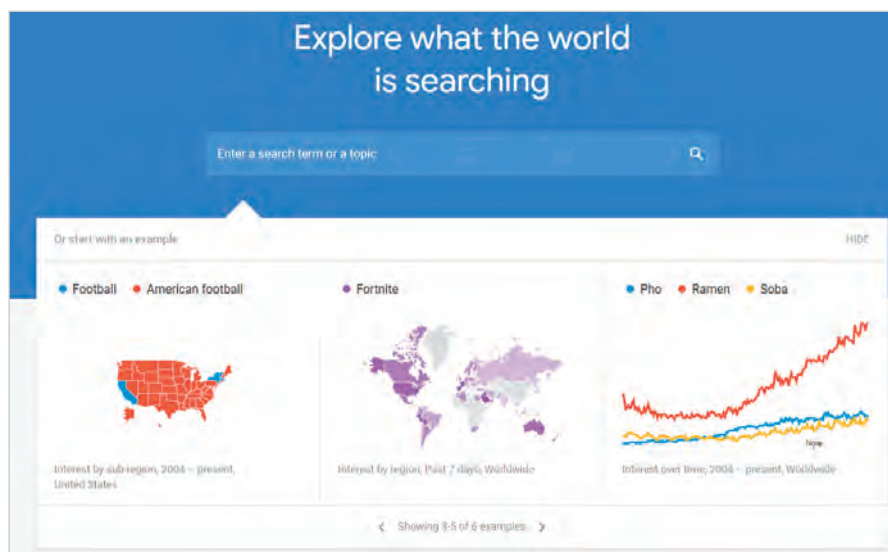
Explore what the world is searching

Enter a search term or a topic

Or start with an example

HIDE

Football American football

Interest by sub-region, 2004 – present, United States

Fortnite

Interest by region, Past 7 days, Worldwide

Pho Ramen Soba

Note

Interest over time, 2004 – present, Worldwide

Showing 3-5 of 6 examples